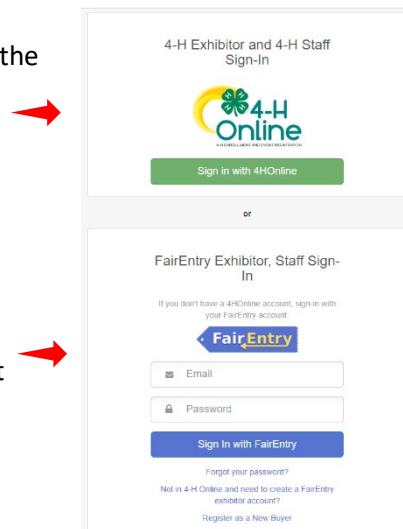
the

t

4-H Exhibitor and 4-H Staff Sign-In

4-H Online

A 4-H ENROLLMENT AND EVENT REGISTRATION

Sign in with 4HOnline

or

FairEntry Exhibitor, Staff Sign-In

If you don't have a 4HOnline account, sign-in with your FairEntry account:

FairEntry

Email

Password

Sign In with FairEntry

Forgot your password?

Not in 4-H Online and need to create a FairEntry exhibitor account?

Register as a New Buyer